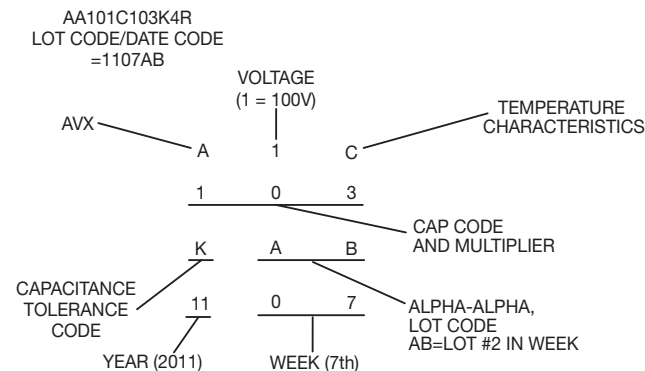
AA101C103K4R
LOT CODE/DATE CODE
=1107AB

VOLTAGE
(1 = 100V)

AVX

TEMPERATURE
CHARACTERISTICS

A 1 C

1 0 3

CAP CODE
AND MULTIPLIER

K A B

CAPACITANCE
TOLERANCE
CODE

11 0 7

ALPHA-ALPHA,
LOT CODE
AB=LOT #2 IN WEEK

YEAR (2011)

WEEK (7th)